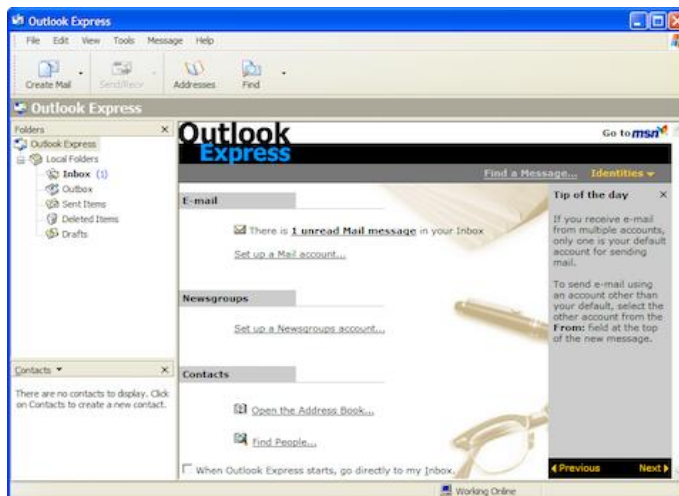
Outlook Express

File Edit View Tools Message Help

Create Mail Send/Recv Addresses Find

Outlook Express

Folders ×

Outlook Express
Local Folders
Inbox (1)
Outbox
Sent Items
Deleted Items
Drafts

Contacts ▼ ×

There are no contacts to display. Click on Contacts to create a new contact.

Outlook Express

Go to msn

Find a Message... Identities ▼

E-mail

There is 1 unread Mail message in your Inbox

Set up a Mail account...

Newsgroups

Set up a Newsgroups account...

Contacts

Open the Address Book...

Find People...

When Outlook Express starts, go directly to my Inbox.

Tip of the day ×

If you receive e-mail from multiple accounts, only one is your default account for sending mail.

To send e-mail using an account other than your default, select the other account from the From: field at the top of the new message.

◀ Previous Next ▶

Working Online